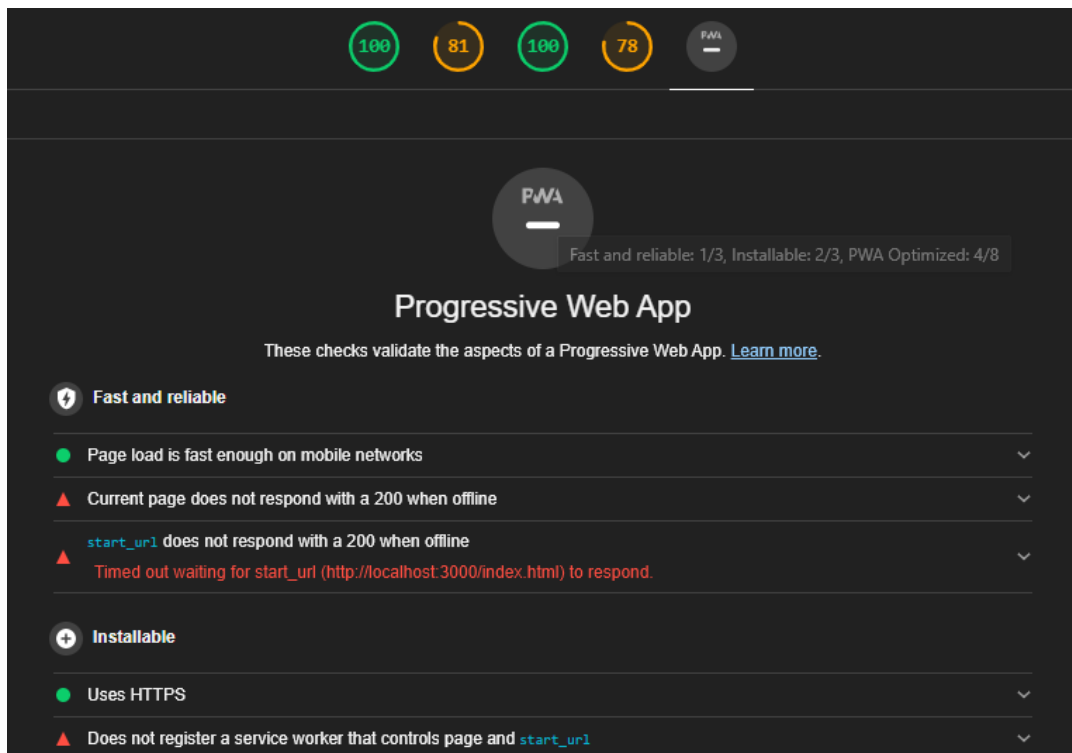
100 81 100 78 PWA

PWA

Fast and reliable: 1/3, Installable: 2/3, PWA Optimized: 4/8

Progressive Web App

These checks validate the aspects of a Progressive Web App. Learn more.

Fast and reliable

Page load is fast enough on mobile networks

Current page does not respond with a 200 when offline

start_url does not respond with a 200 when offline
Timed out waiting for start_url (http://localhost:3000/index.html) to respond.

Installable

Uses HTTPS

Does not register a service worker that controls page and start_url